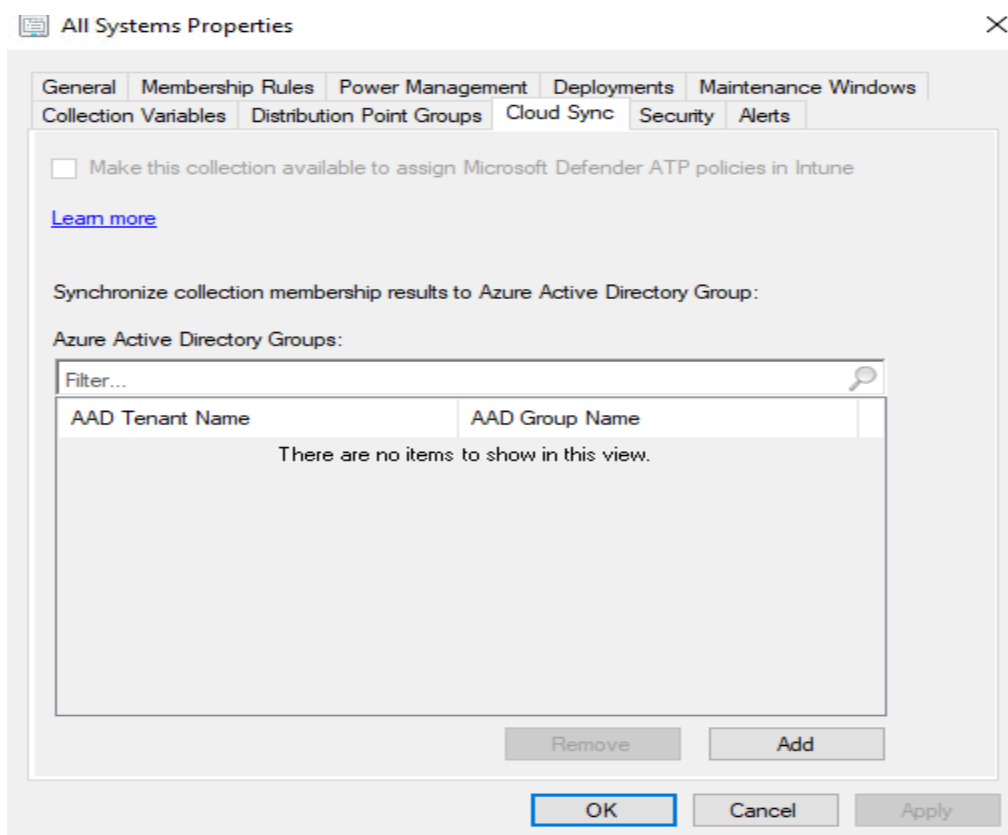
All Systems Properties

×

General | Membership Rules | Power Management | Deployments | Maintenance Windows
Collection Variables | Distribution Point Groups | Cloud Sync | Security | Alerts

Make this collection available to assign Microsoft Defender ATP policies in Intune

Learn more

Synchronize collection membership results to Azure Active Directory Group:

Azure Active Directory Groups:

Filter...

| AAD Tenant Name | AAD Group Name |
|---|---|
| There are no items to show in this view. | |

Remove Add

OK Cancel Apply